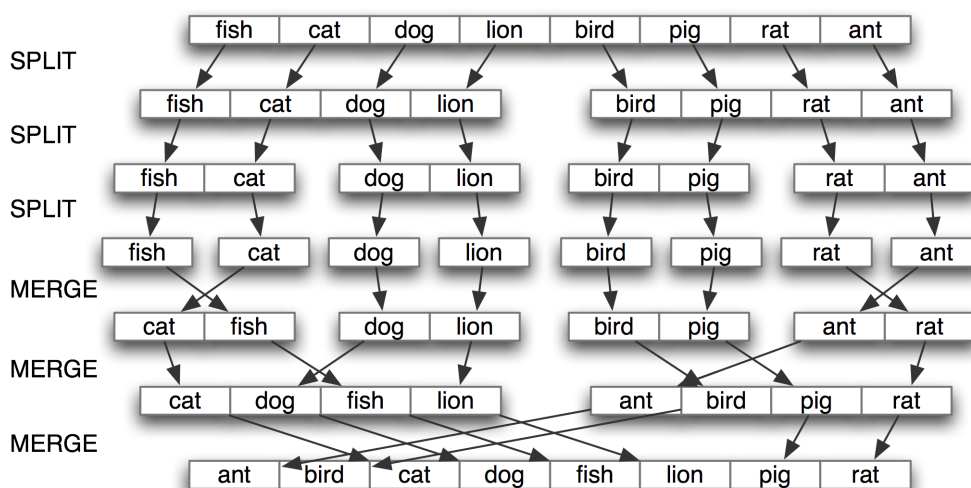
| fish | cat | dog | lion | bird | pig | rat | ant |
|---|---|---|---|---|---|---|---|

SPLIT

| fish | cat | dog | lion |
|---|---|---|---|

| bird | pig | rat | ant |
|---|---|---|---|

SPLIT

| fish | cat |
|---|---|

| dog | lion |
|---|---|

| bird | pig |
|---|---|

| rat | ant |
|---|---|

SPLIT

fish cat dog lion bird pig rat ant

MERGE

| cat | fish |
|---|---|

| dog | lion |
|---|---|

| bird | pig |
|---|---|

| ant | rat |
|---|---|

MERGE

| cat | dog | fish | lion |
|---|---|---|---|

| ant | bird | pig | rat |
|---|---|---|---|

MERGE

| ant | bird | cat | dog | fish | lion | pig | rat |
|---|---|---|---|---|---|---|---|